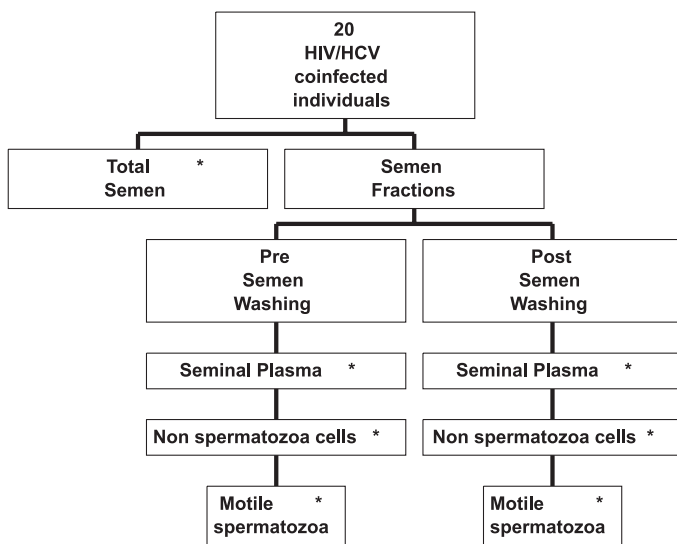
20
HIV/HCV
coinfected
individuals

Total *
Semen

Semen
Fractions

Pre
Semen
Washing

Seminal Plasma *

Non spermatozoa cells *

Motile *
spermatozoa

Post
Semen
Washing

Seminal Plasma *

Non spermatozoa cells *

Motile *
spermatozoa